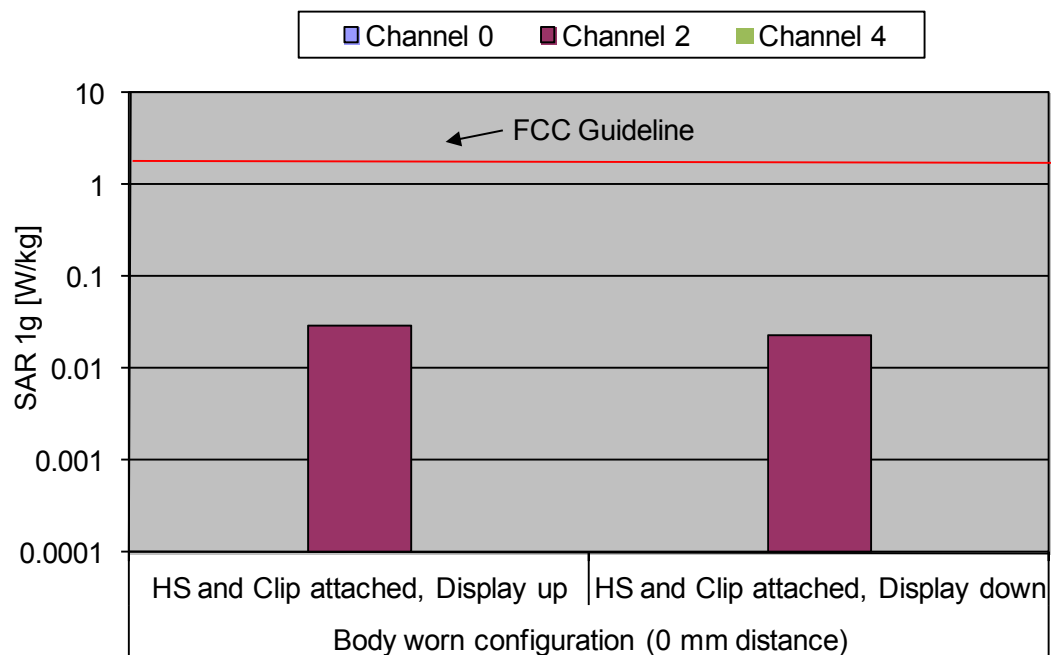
Channel 0 Channel 2 Channel 4

10

1

0.1

0.01

0.001

0.0001

FCC Guideline

SAR 1g [W/kg]

HS and Clip attached, Display up | HS and Clip attached, Display down

Body worn configuration (0 mm distance)